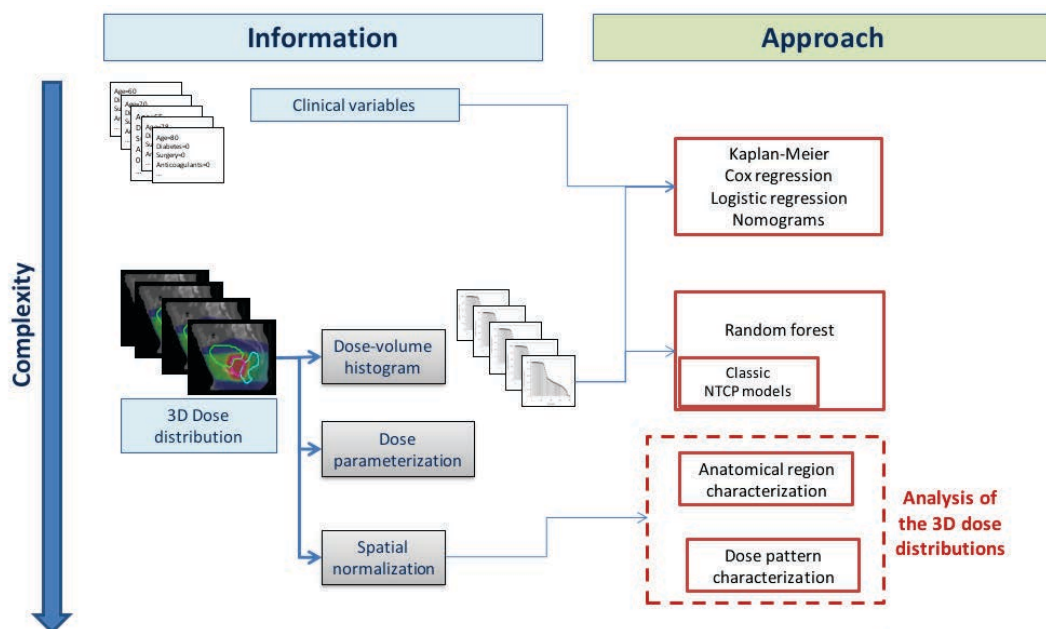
Information

Approach

Complexity

Age=60

Age=70

Age=65

Age=78

Age=80
Diabetes=0
Surgery=0
Anticoagulants=0
...

Clinical variables

Kaplan-Meier
Cox regression
Logistic regression
Nomograms

Random forest

Classic
NTCP models

Dose-volume histogram

3D Dose distribution

Dose parameterization

Spatial normalization

Anatomical region characterization

Dose pattern characterization

Analysis of the 3D dose distributions